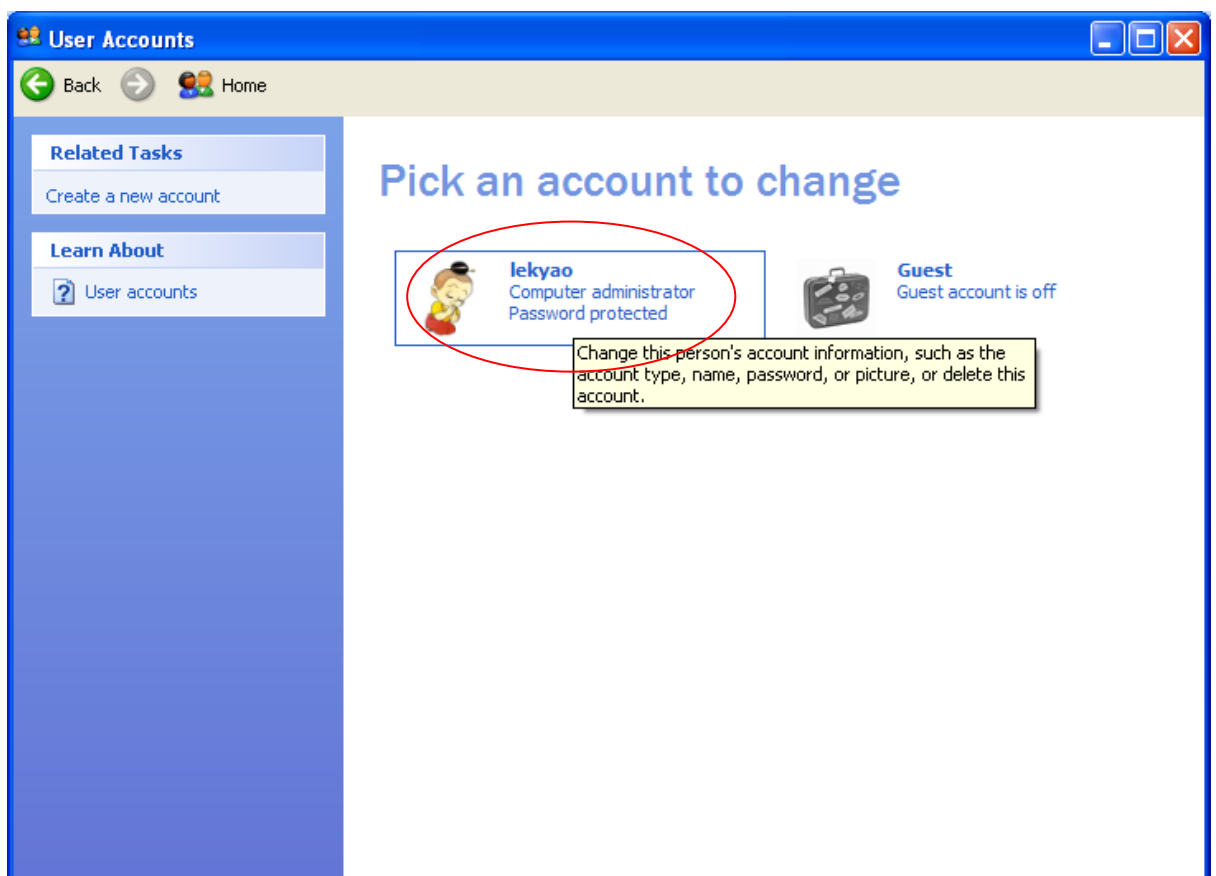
User Accounts

Back Home

Related Tasks

Create a new account

Learn About

User accounts

Pick an account to change

lekyao
Computer administrator
Password protected

Guest
Guest account is off

Change this person's account information, such as the account type, name, password, or picture, or delete this account.